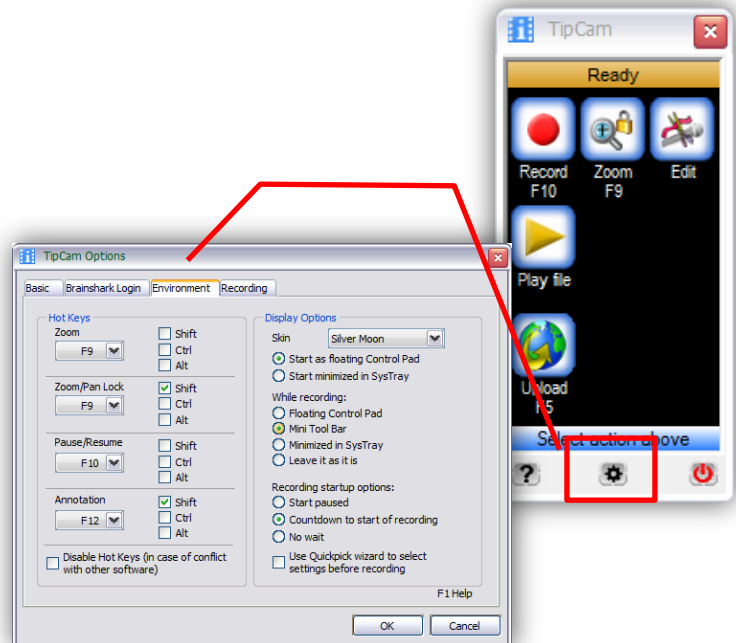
TipCam

Ready

Record F10

Zoom F9

Edit

Play file

Upload F5

Select action above

TipCam Options

Basic | Brainshark Login | Environment | Recording

Hot Keys

Zoom
F9
Shift
Ctrl
Alt

Zoom/Pan Lock
F9
Shift
Ctrl
Alt

Pause/Resume
F10
Shift
Ctrl
Alt

Annotation
F12
Shift
Ctrl
Alt

Disable Hot Keys (in case of conflict with other software)

Display Options

Skin Silver Moon

Start as floating Control Pad
Start minimized in SysTray

While recording:
Floating Control Pad
Mini Tool Bar
Minimized in SysTray
Leave it as it is

Recording startup options:
Start paused
Countdown to start of recording
No wait

Use Quickpick wizard to select settings before recording

F1 Help

OK

Cancel